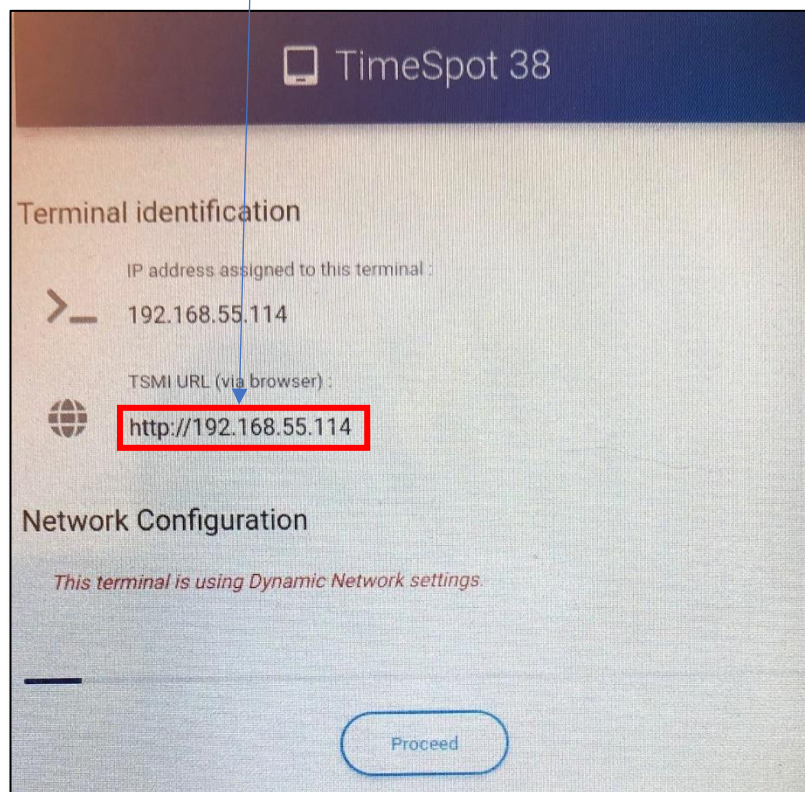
TimeSpot 38

Terminal identification

IP address assigned to this terminal :

192.168.55.114

TSMI URL (via browser) :

http://192.168.55.114

Network Configuration

This terminal is using Dynamic Network settings.

Proceed